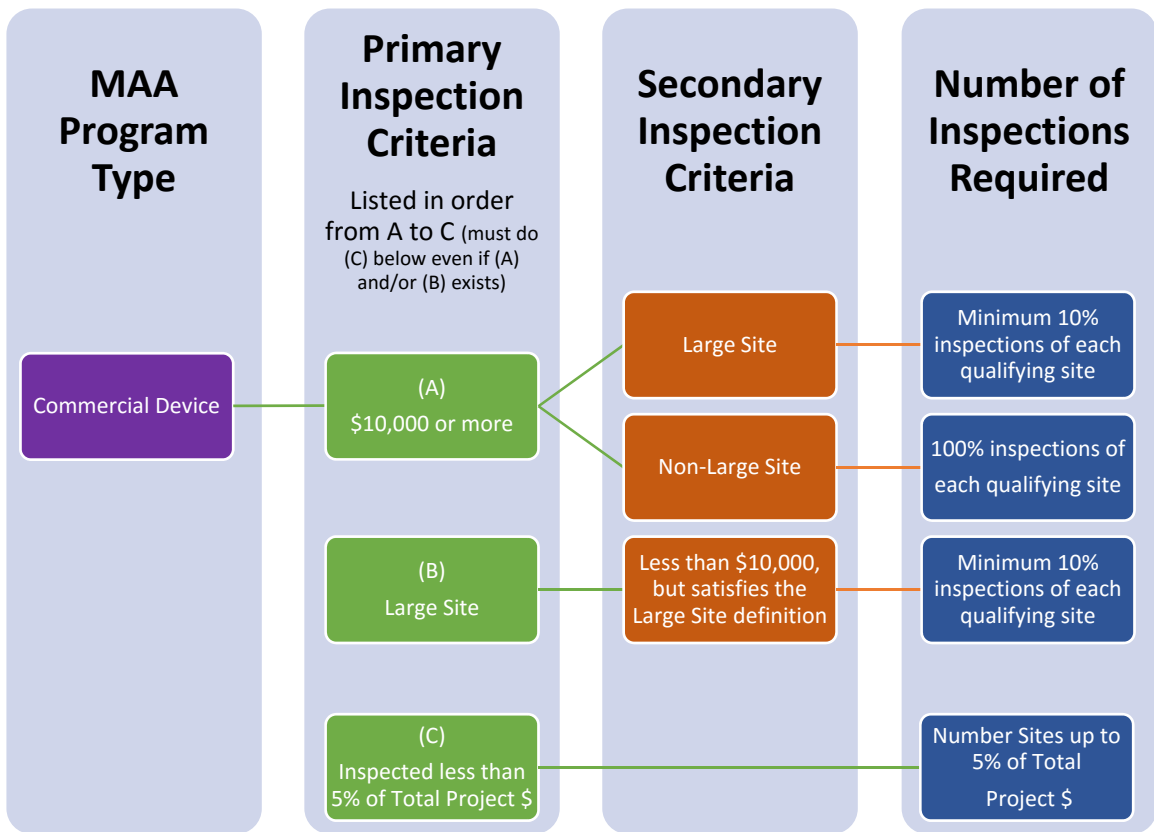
MAA Program Type

Primary Inspection Criteria

Listed in order from A to C (must do (C) below even if (A) and/or (B) exists)

Secondary Inspection Criteria

Number of Inspections Required

Commercial Device

(A)
$10,000 or more

Large Site

Minimum 10% inspections of each qualifying site

Non-Large Site

100% inspections of each qualifying site

(B)
Large Site

Less than $10,000, but satisfies the Large Site definition

Minimum 10% inspections of each qualifying site

(C)
Inspected less than 5% of Total Project $

Number Sites up to 5% of Total Project $